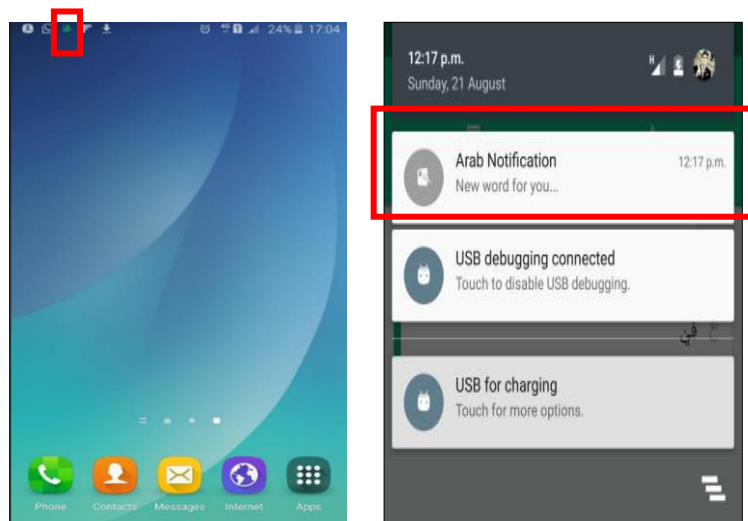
24% 17:04

Phone
Contacts
Messages
Internet
Apps

12:17 p.m.
Sunday, 21 August

Arab Notification
12:17 p.m.
New word for you...

USB debugging connected
Touch to disable USB debugging.

في

USB for charging
Touch for more options.